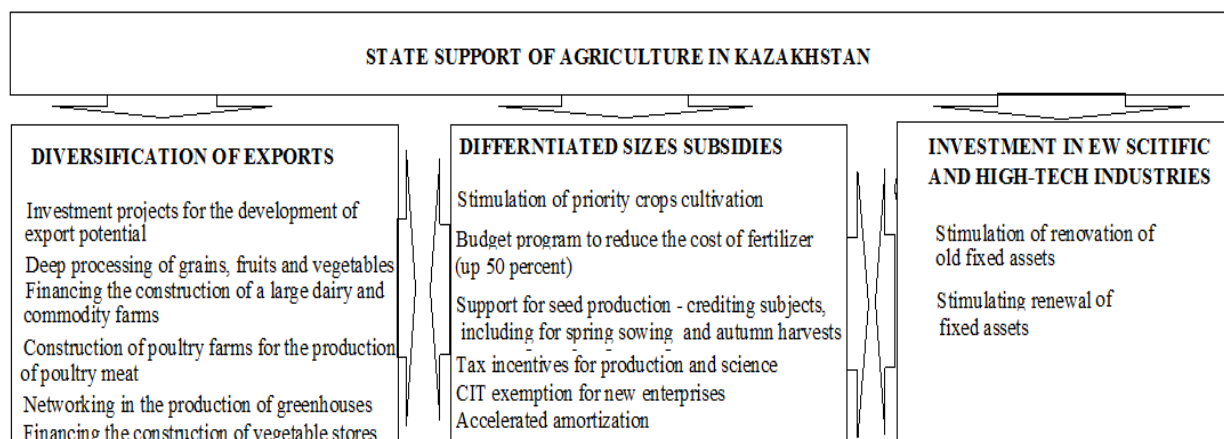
STATE SUPPORT OF AGRICULTURE IN KAZAKHSTAN

DIVERSIFICATION OF EXPORTS

Investment projects for the development of export potential

Deep processing of grains, fruits and vegetables

Financing the construction of a large dairy and commodity farms

Construction of poultry farms for the production of poultry meat

Networking in the production of greenhouses

Financing the construction of vegetable stores

DIFFERNTIATED SIZES SUBSIDIES

Stimulation of priority crops cultivation

Budget program to reduce the cost of fertilizer (up 50 percent)

Support for seed production - crediting subjects, including for spring sowing and autumn harvests

Tax incentives for production and science

CIT exemption for new enterprises

Accelerated amortization

INVESTMENT IN EW SCITIFIC AND HIGH-TECH INDUSTRIES

Stimulation of renovation of old fixed assets

Stimulating renewal of fixed assets